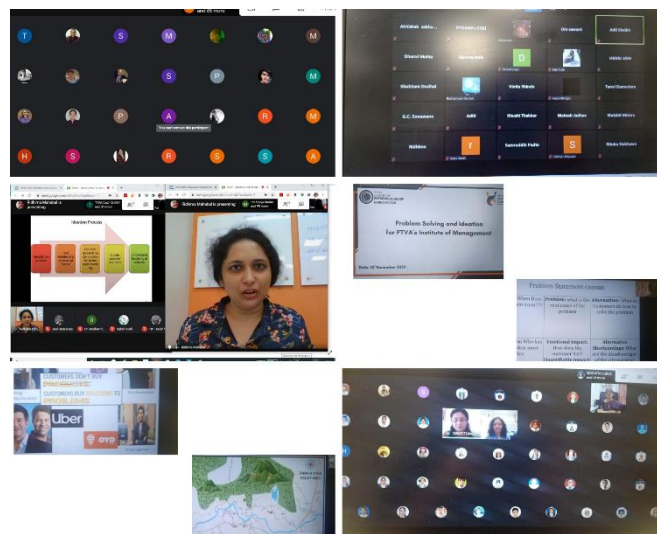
T S M M
S P M
P A R M
H S R S S A

Shivani Malva
Stuti Thakkar
Sukanya Gupta
Tanvi Daruwala
Vinita Shinde
Vishakha Shelke
Vrushali Thakkar
Nishtha Mehta
Ridhima
Samruddhi Padte
S

Ridhima Mahabal is presenting
Ideation Process

Problem Solving and Ideation for PTVA's Institute of Management

Problem Statement canvas
Problem: what is the real statement of the problem
Alternatives: What do customers do now to solve the problem
Emotional Impact: How does the customer feel?
Alternative Shortcomings: What are the disadvantages of the alternatives

CUSTOMERS DON'T BUY PRODUCTS
CUSTOMERS BUY SOLUTIONS TO PROBLEMS
Uber
OYO